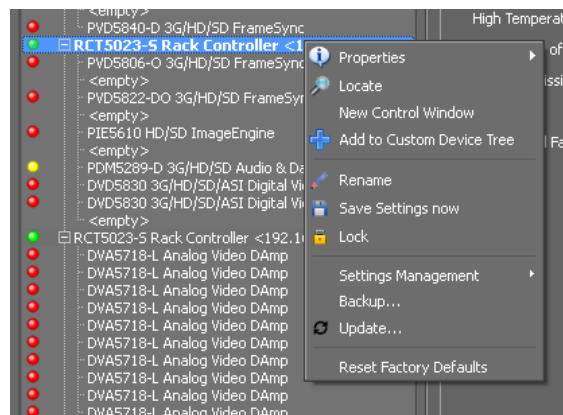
<empty>
PVD5840-D 3G/HD/SD FrameSync
RCT5023-S Rack Controller <1
PVD5806-O 3G/HD/SD FrameSync
<empty>
PVD5822-DO 3G/HD/SD FrameSyn
<empty>
PIE5610 HD/SD ImageEngine
<empty>
PDM5289-D 3G/HD/SD Audio & Da
DVD5830 3G/HD/SD/ASI Digital Vi
DVD5830 3G/HD/SD/ASI Digital Vi
<empty>
RCT5023-S Rack Controller <192.1
DVA5718-L Analog Video DAmp
DVA5718-L Analog Video DAmp
DVA5718-L Analog Video DAmp
DVA5718-L Analog Video DAmp
DVA5718-L Analog Video DAmp
DVA5718-L Analog Video DAmp
DVA5718-L Analog Video DAmp
DVA5718-L Analog Video DAmp
DVA5718-L Analog Video DAmp
DVA5718-L Analog Video DAmp

High Temperat
of
issi
l Fa

Properties
Locate
New Control Window
Add to Custom Device Tree
Rename
Save Settings now
Lock
Settings Management
Backup...
Update...
Reset Factory Defaults